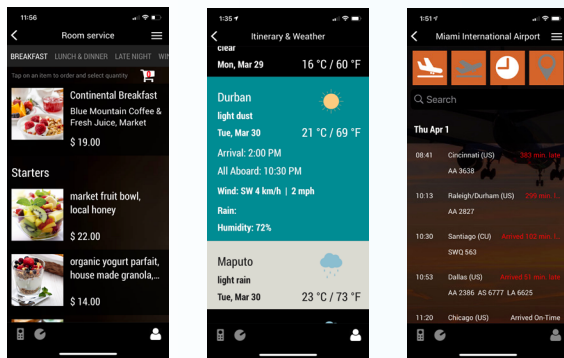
11:56

Room service

BREAKFAST LUNCH & DINNER LATE NIGHT WI

Tap on an item to order and select quantity

Continental Breakfast
Blue Mountain Coffee & Fresh Juice, Market

$ 19.00

Starters

market fruit bowl, local honey

$ 22.00

organic yogurt parfait, house made granola,...

$ 14.00

1:35

Itinerary & Weather

clear

Mon, Mar 29

16 °C / 60 °F

Durban

light dust

Tue, Mar 30

21 °C / 69 °F

Arrival: 2:00 PM

All Aboard: 10:30 PM

Wind: SW 4 km/h | 2 mph

Rain:

Humidity: 72%

Maputo

light rain

Tue, Mar 30

23 °C / 73 °F

1:51

Miami International Airport

Search

Thu Apr 1

08:41 Cincinnati (US) 563 min. late

AA 3638

10:13 Raleigh/Durham (US) 298 min. l

AA 2827

10:30 Santiago (CU) Arrived 102 min. l

SWQ 563

10:53 Dallas (US) Arrived 61 min. late

AA 2386 AS 6777 LA 6625

12:10 Chicago (US) Arrived On-Time